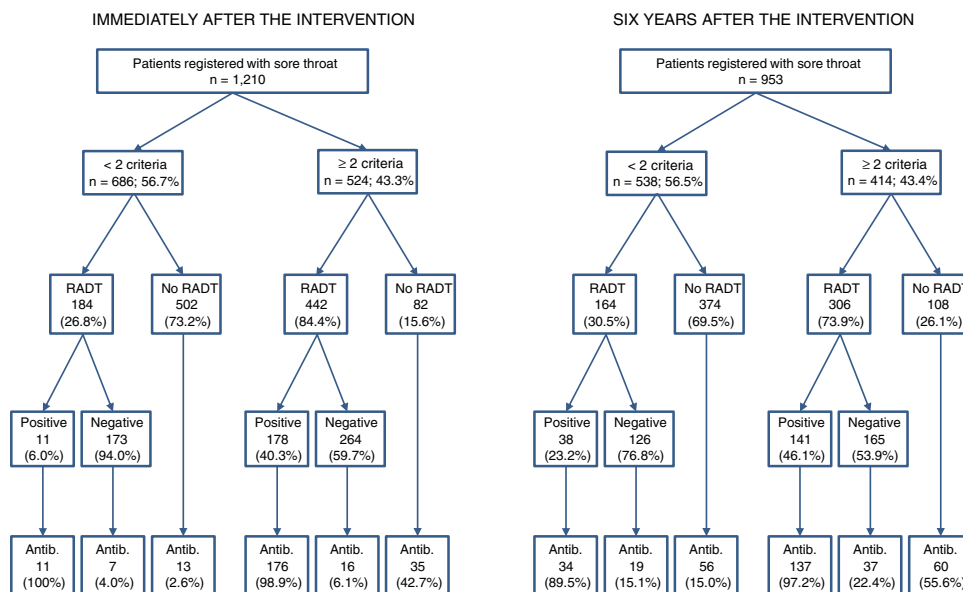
IMMEDIATELY AFTER THE INTERVENTION

Patients registered with sore throat
n = 1,210

< 2 criteria
n = 686; 56.7%

≥ 2 criteria
n = 524; 43.3%

RADT
184
(26.8%)

No RADT
502
(73.2%)

RADT
442
(84.4%)

No RADT
82
(15.6%)

Positive
11
(6.0%)

Negative
173
(94.0%)

Positive
178
(40.3%)

Negative
264
(59.7%)

Antib.
11
(100%)

Antib.
7
(4.0%)

Antib.
13
(2.6%)

Antib.
176
(98.9%)

Antib.
16
(6.1%)

Antib.
35
(42.7%)

SIX YEARS AFTER THE INTERVENTION

Patients registered with sore throat
n = 953

< 2 criteria
n = 538; 56.5%

≥ 2 criteria
n = 414; 43.4%

RADT
164
(30.5%)

No RADT
374
(69.5%)

RADT
306
(73.9%)

No RAD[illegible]
108
(26.1%)

Positive
38
(23.2%)

Negative
126
(76.8%)

Positive
141
(46.1%)

Negative
165
(53.9%)

Antib.
34
(89.5%)

Antib.
19
(15.1%)

Antib.
56
(15.0%)

Antib.
137
(97.2%)

Antib.
37
(22.4%)

Antib.
60
(55.6%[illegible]